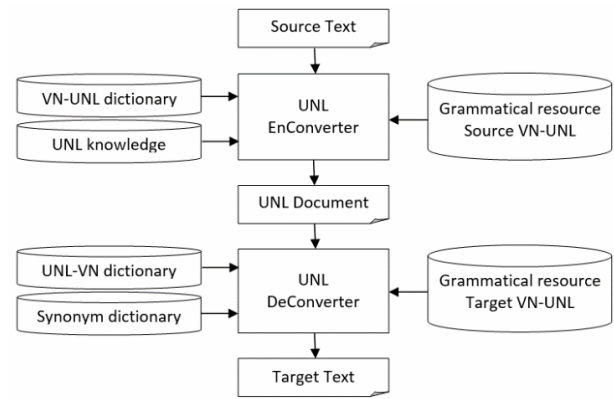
Source Text

VN-UNL dictionary

UNL knowledge

UNL EnConverter

Grammatical resource Source VN-UNL

UNL Document

UNL-VN dictionary

Synonym dictionary

UNL DeConverter

Grammatical resource Target VN-UNL

Target Text